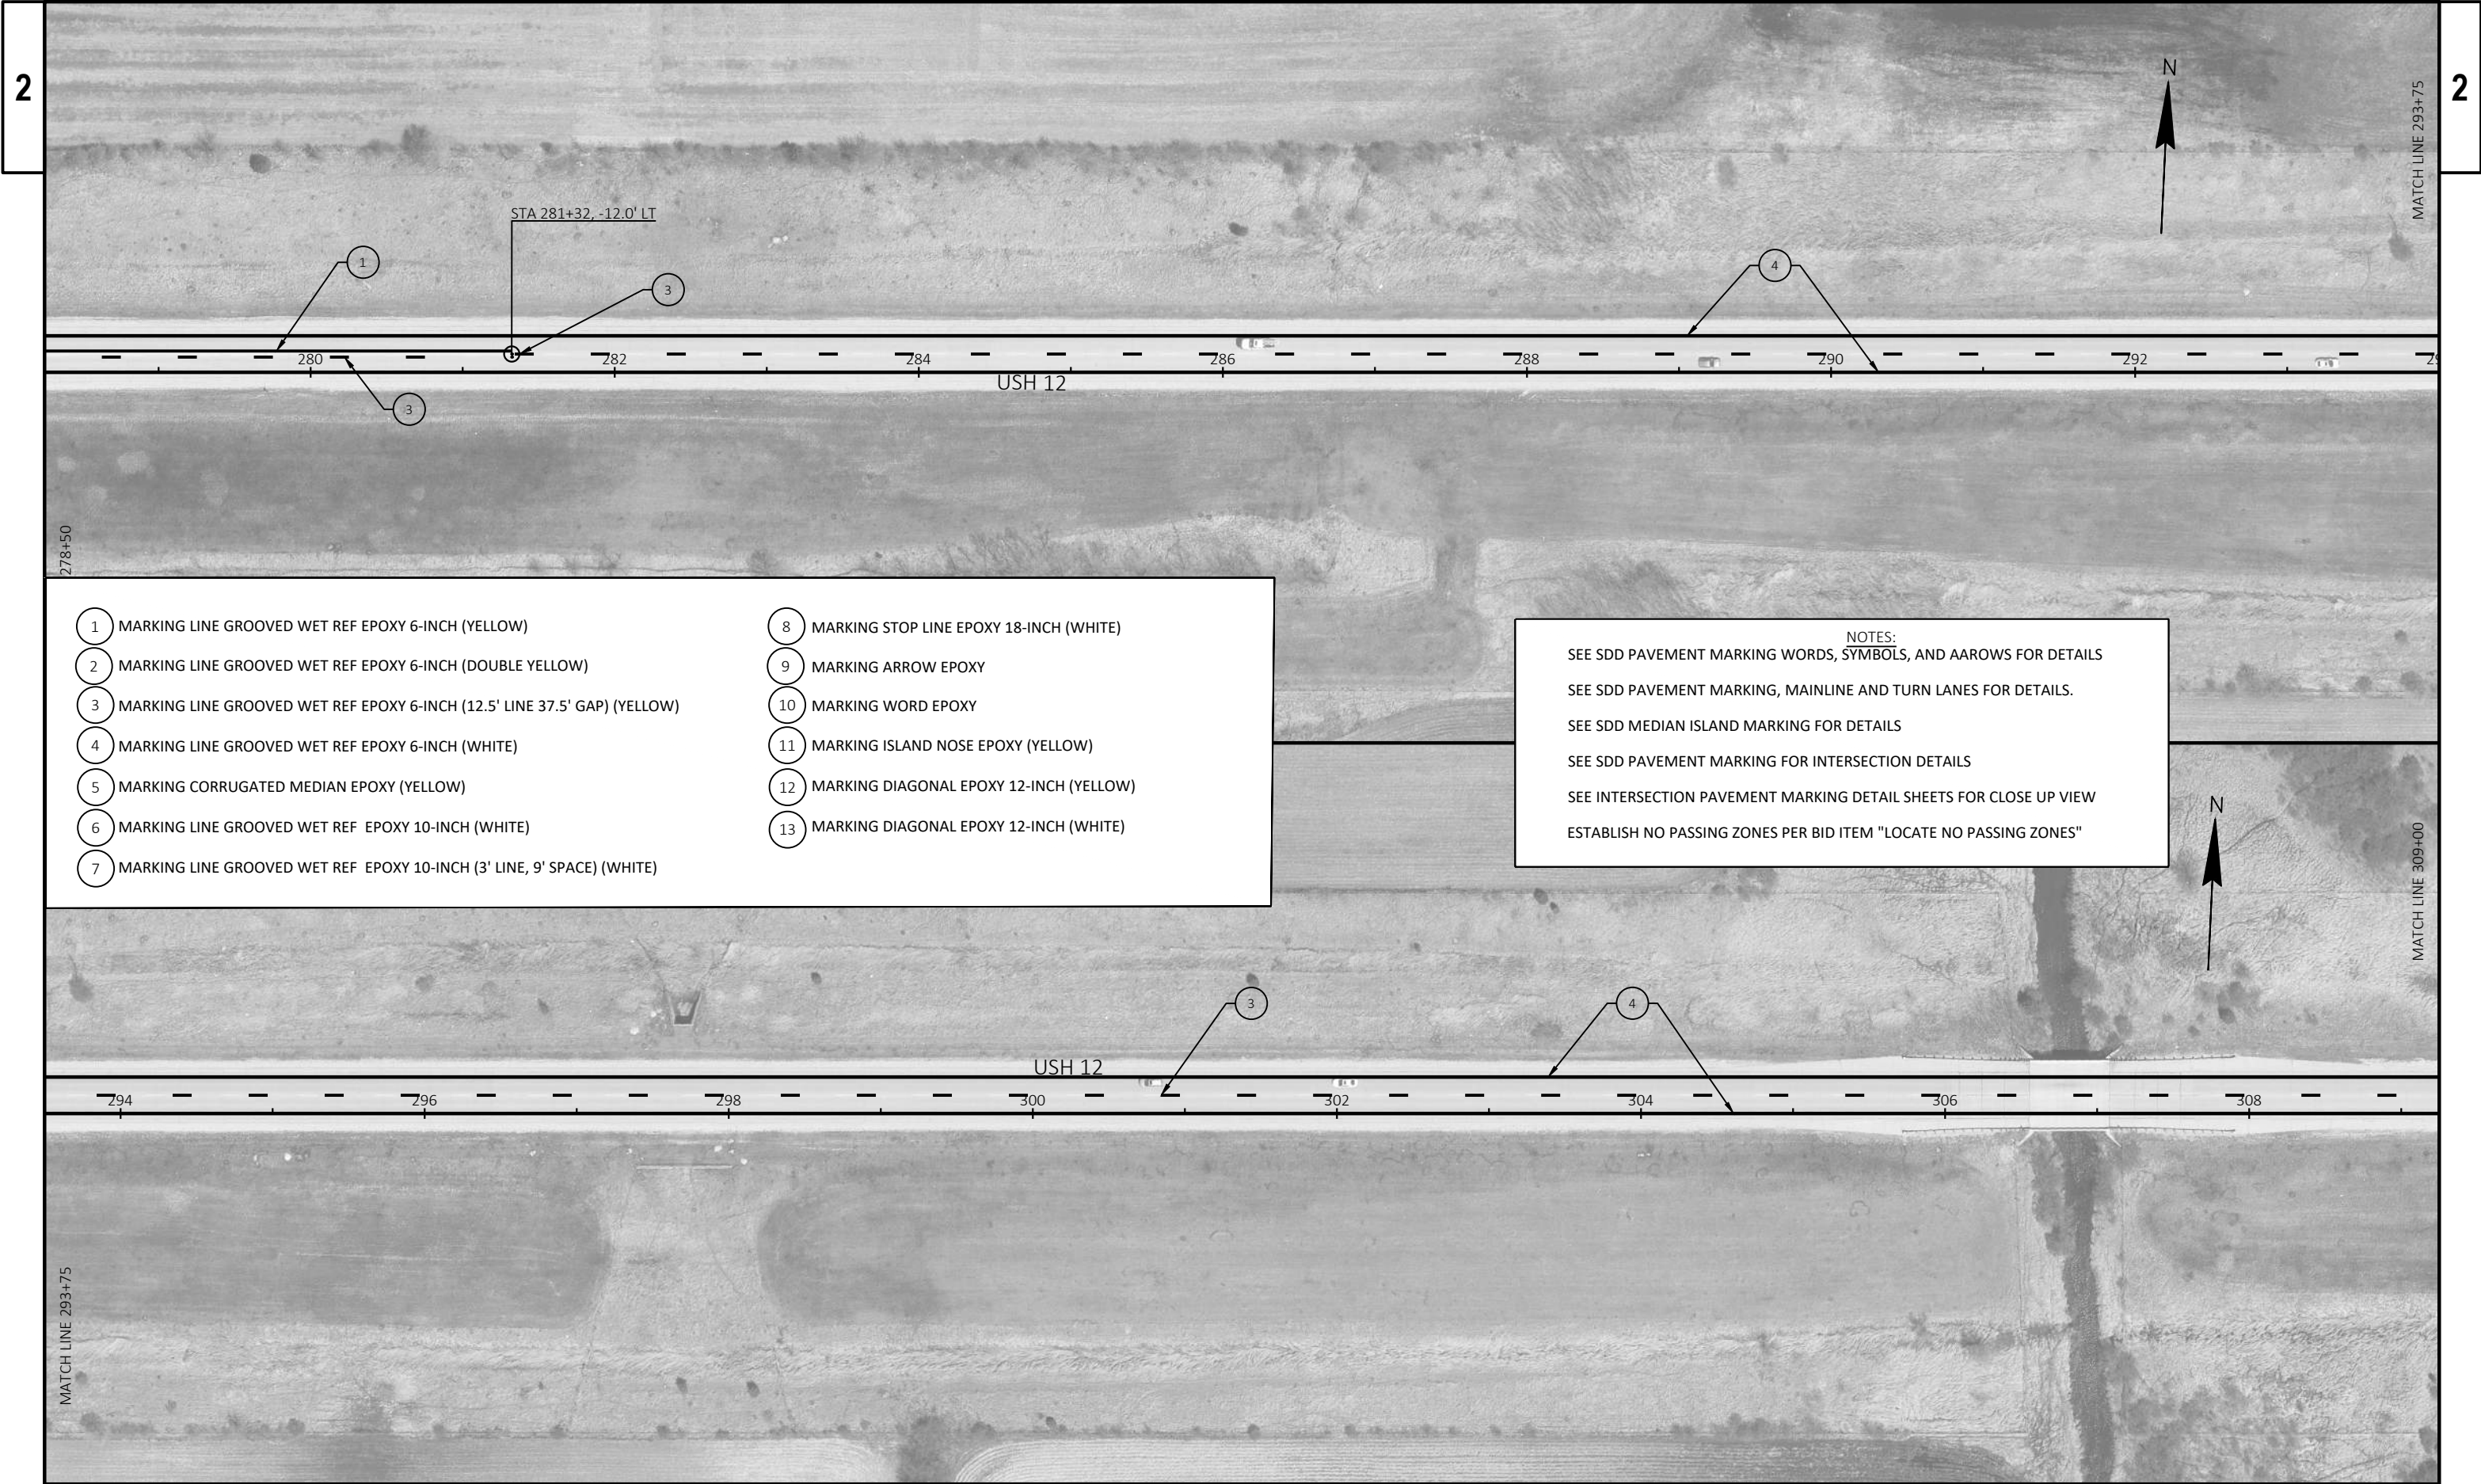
2

2

N

MATCH LINE 293+75

STA 281+32, -12.0' LT

1

3

4

280

282

284

286

288

290

292

USH 12

3

278+50

1 MARKING LINE GROOVED WET REF EPOXY 6-INCH (YELLOW)
2 MARKING LINE GROOVED WET REF EPOXY 6-INCH (DOUBLE YELLOW)
3 MARKING LINE GROOVED WET REF EPOXY 6-INCH (12.5' LINE 37.5' GAP) (YELLOW)
4 MARKING LINE GROOVED WET REF EPOXY 6-INCH (WHITE)
5 MARKING CORRUGATED MEDIAN EPOXY (YELLOW)
6 MARKING LINE GROOVED WET REF EPOXY 10-INCH (WHITE)
7 MARKING LINE GROOVED WET REF EPOXY 10-INCH (3' LINE, 9' SPACE) (WHITE)

8 MARKING STOP LINE EPOXY 18-INCH (WHITE)
9 MARKING ARROW EPOXY
10 MARKING WORD EPOXY
11 MARKING ISLAND NOSE EPOXY (YELLOW)
12 MARKING DIAGONAL EPOXY 12-INCH (YELLOW)
13 MARKING DIAGONAL EPOXY 12-INCH (WHITE)

NOTES:
SEE SDD PAVEMENT MARKING WORDS, SYMBOLS, AND AAROWS FOR DETAILS
SEE SDD PAVEMENT MARKING, MAINLINE AND TURN LANES FOR DETAILS.
SEE SDD MEDIAN ISLAND MARKING FOR DETAILS
SEE SDD PAVEMENT MARKING FOR INTERSECTION DETAILS
SEE INTERSECTION PAVEMENT MARKING DETAIL SHEETS FOR CLOSE UP VIEW
ESTABLISH NO PASSING ZONES PER BID ITEM "LOCATE NO PASSING ZONES"

N

MATCH LINE 309+00

3

4

USH 12

294

296

298

300

302

304

306

308

MATCH LINE 293+75